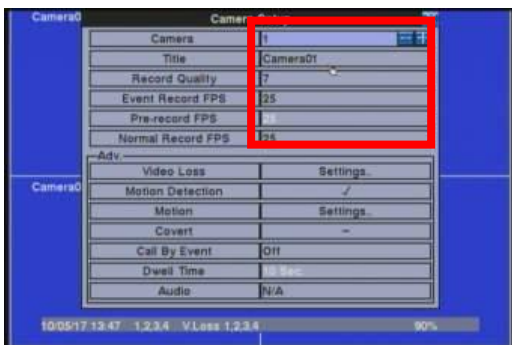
Camera0

Camera Setup

Camera | 1
Title | Camera01
Record Quality | 7
Event Record FPS | 25
Pre-record FPS | 25
Normal Record FPS | 25

Adv.
Video Loss | Settings..
Motion Detection | ✓
Motion | Settings..
Covert | –
Call By Event | Off
Dwell Time | 10 Sec
Audio | N/A

Camera0

10/05/17 13:47 1,2,3,4 V.Loss 1,2,3,4 90%